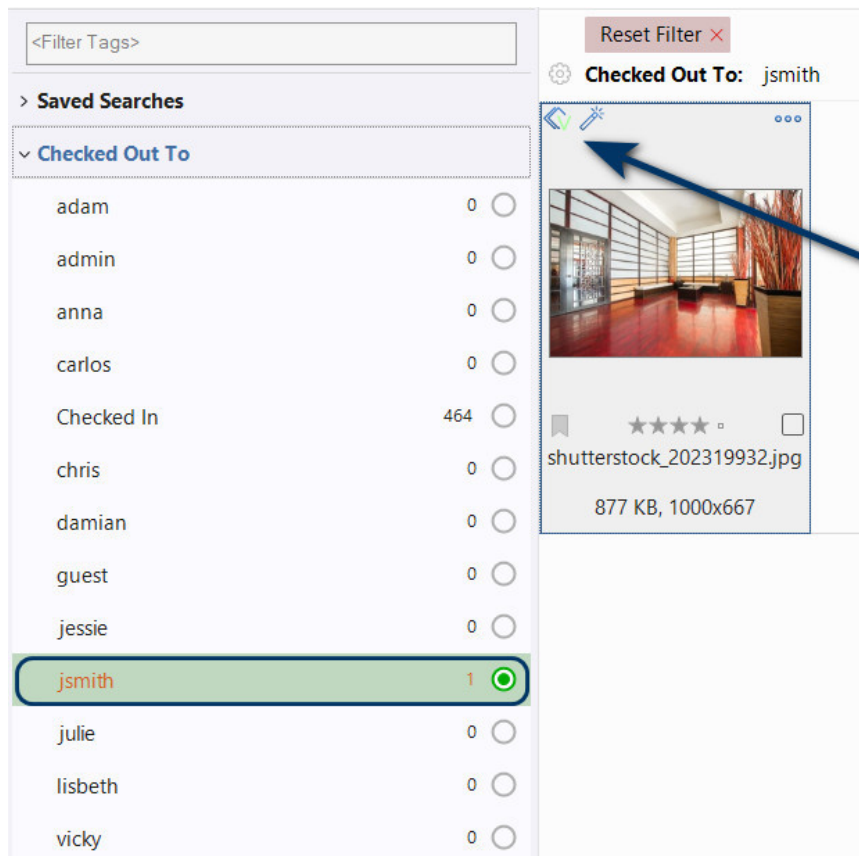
<Filter Tags>

Reset Filter ×

Checked Out To: jsmith

> Saved Searches

Checked Out To

adam 0

admin 0

anna 0

carlos 0

Checked In 464

chris 0

damian 0

guest 0

jessie 0

jsmith 1

julie 0

lisbeth 0

vicky 0

ooo

shutterstock_202319932.jpg

877 KB, 1000x667